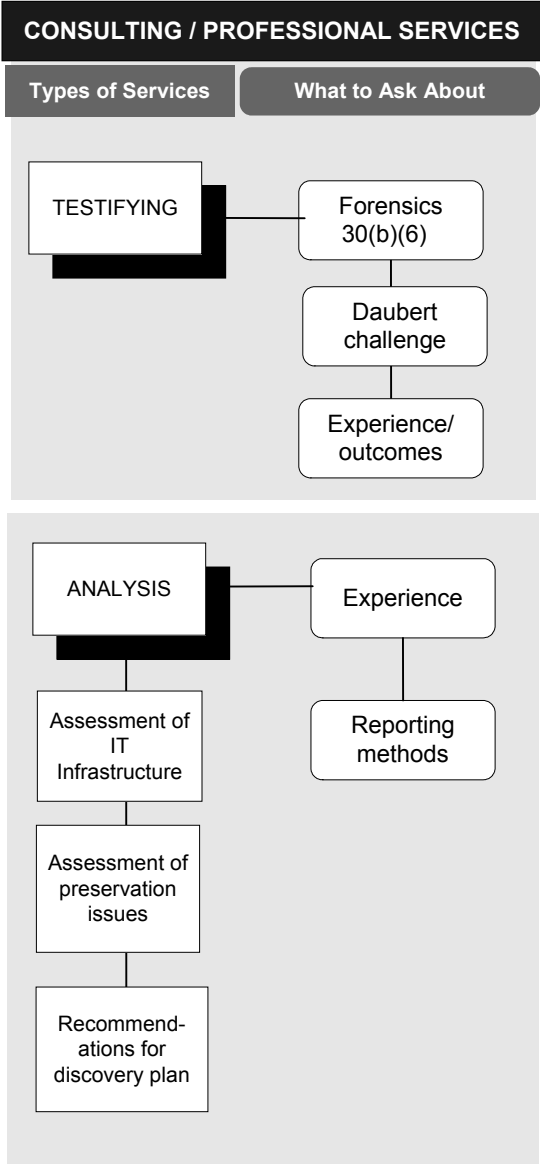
CONSULTING / PROFESSIONAL SERVICES

Types of Services

What to Ask About

TESTIFYING

Forensics 30(b)(6)

Daubert challenge

Experience/ outcomes

ANALYSIS

Experience

Reporting methods

Assessment of IT Infrastructure

Assessment of preservation issues

Recommendations for discovery plan